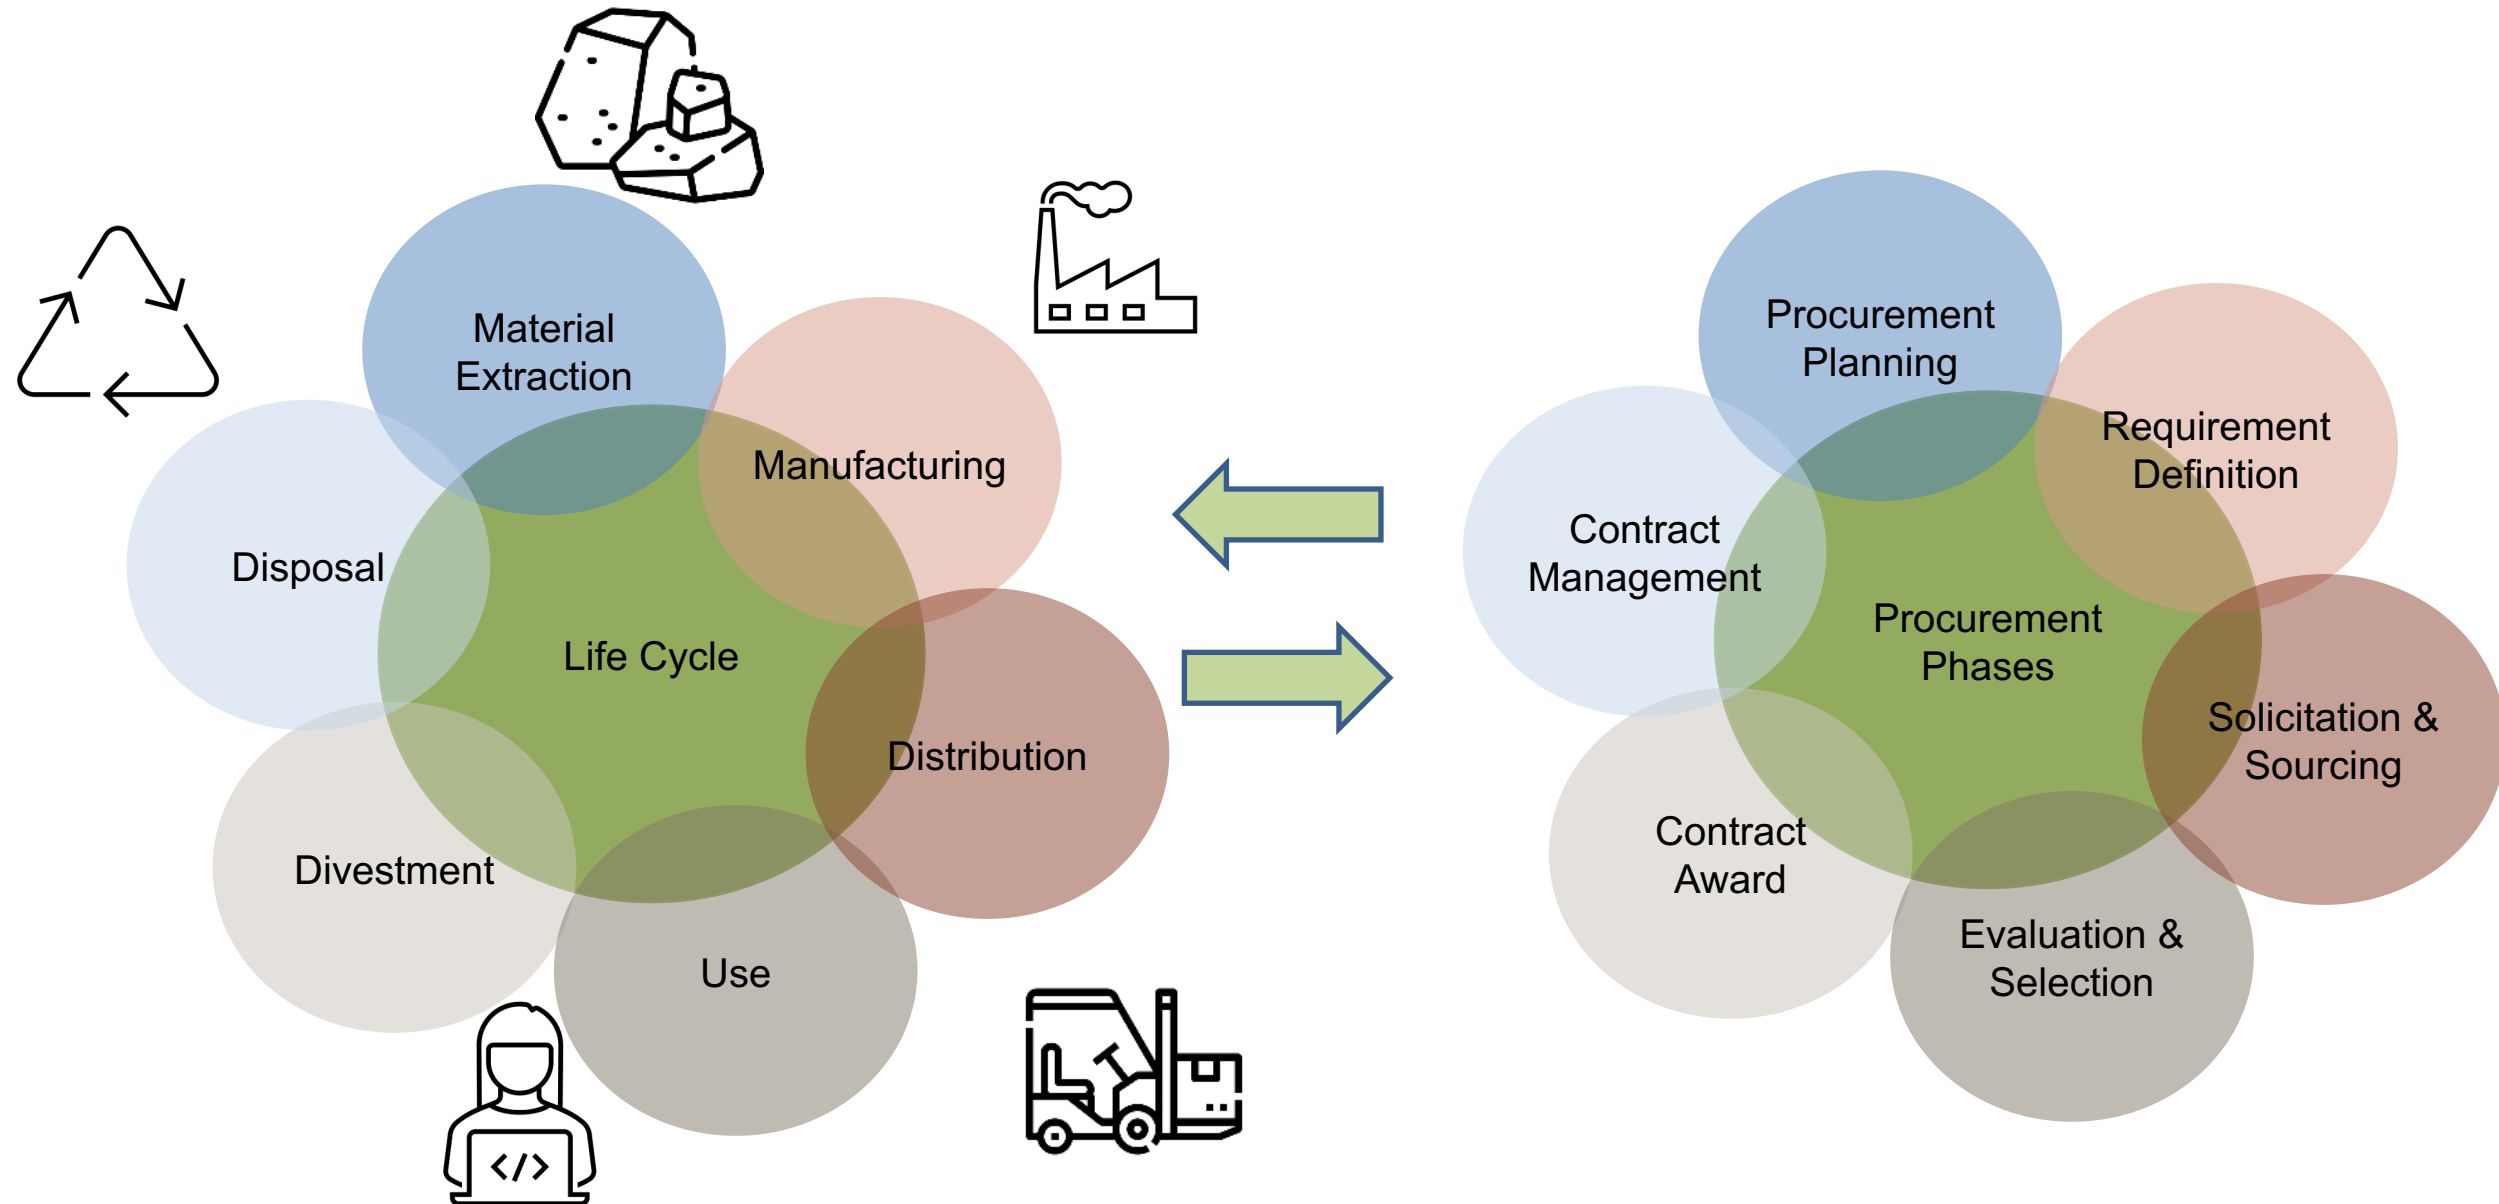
Material Extraction

Manufacturing

Disposal

Life Cycle

Distribution

Divestment

Use

Procurement Planning

Requirement Definition

Contract Management

Procurement Phases

Solicitation & Sourcing

Contract Award

Evaluation & Selection